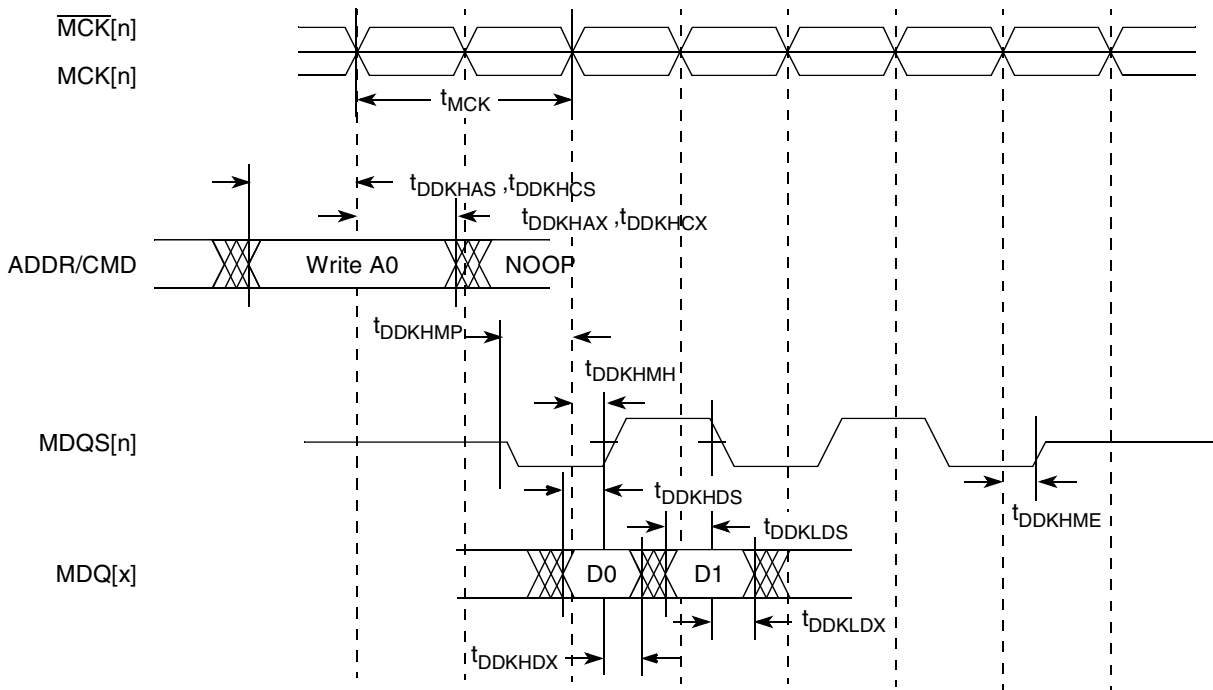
$\overline{MCK}$[n]
MCK[n]
$t_{MCK}$
$t_{DDKHAS}$ ,$t_{DDKHCS}$
$t_{DDKHAX}$ ,$t_{DDKHCX}$
ADDR/CMD
Write A0
NOOP
$t_{DDKHMP}$
$t_{DDKHMH}$
MDQS[n]
$t_{DDKHDS}$
$t_{DDKLDS}$
$t_{DDKHME}$
MDQ[x]
D0
D1
$t_{DDKLDX}$
$t_{DDKHDX}$